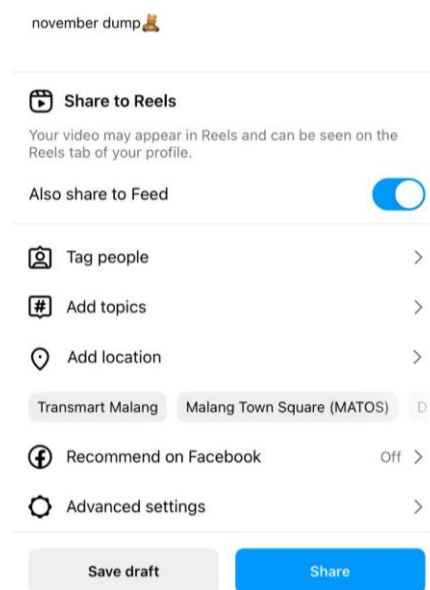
november dump🧸

Share to Reels

Your video may appear in Reels and can be seen on the Reels tab of your profile.

Also share to Feed

Tag people

Add topics

Add location

Transmart Malang

Malang Town Square (MATOS)

D

Recommend on Facebook

Off

Advanced settings

Save draft

Share